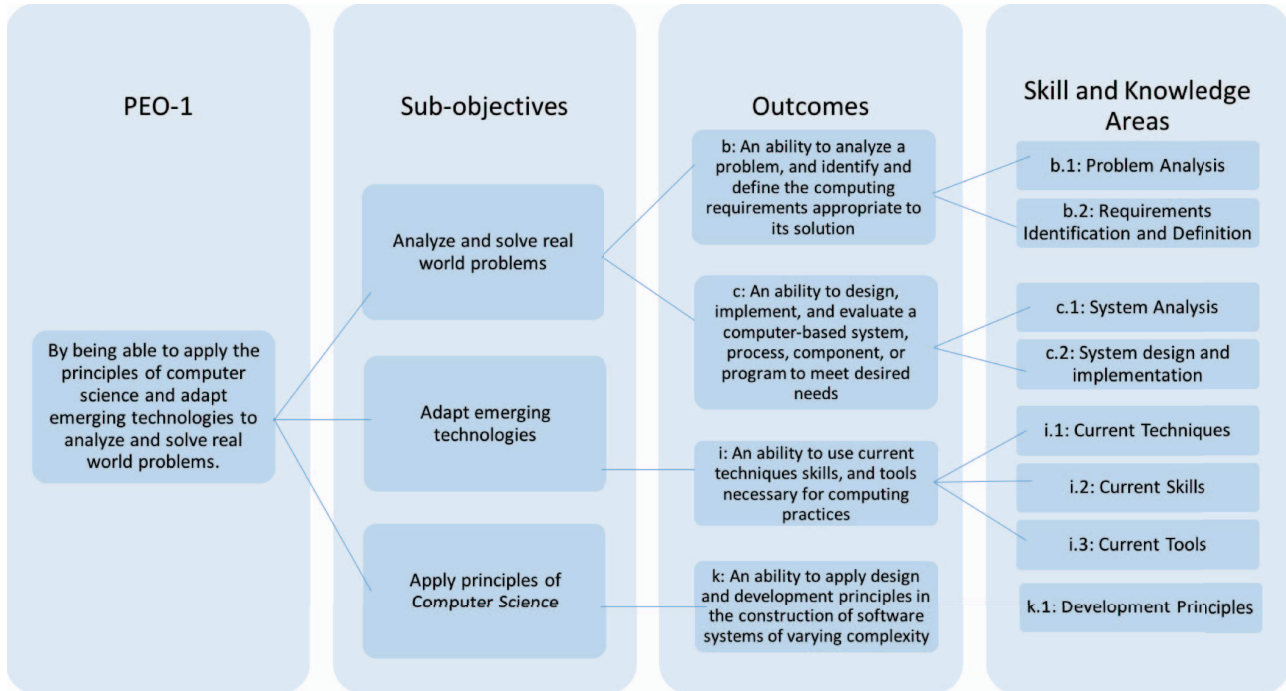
PEO-1

By being able to apply the principles of computer science and adapt emerging technologies to analyze and solve real world problems.

Sub-objectives

Analyze and solve real world problems

Adapt emerging technologies

Apply principles of Computer Science

Outcomes

b: An ability to analyze a problem, and identify and define the computing requirements appropriate to its solution

c: An ability to design, implement, and evaluate a computer-based system, process, component, or program to meet desired needs

i: An ability to use current techniques skills, and tools necessary for computing practices

k: An ability to apply design and development principles in the construction of software systems of varying complexity

Skill and Knowledge Areas

b.1: Problem Analysis

b.2: Requirements Identification and Definition

c.1: System Analysis

c.2: System design and implementation

i.1: Current Techniques

i.2: Current Skills

i.3: Current Tools

k.1: Development Principles